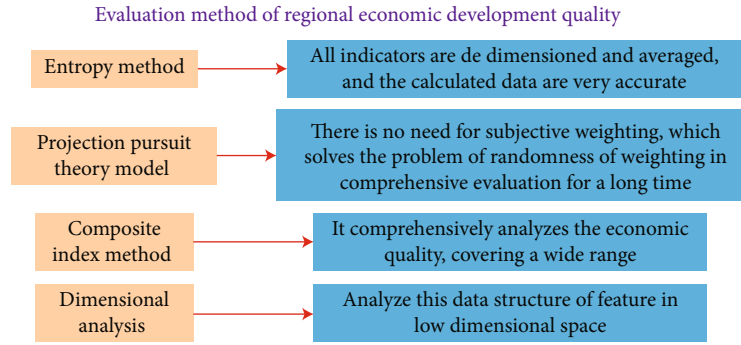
Evaluation method of regional economic development quality

Entropy method

All indicators are de dimensioned and averaged, and the calculated data are very accurate

Projection pursuit theory model

There is no need for subjective weighting, which solves the problem of randomness of weighting in comprehensive evaluation for a long time

Composite index method

It comprehensively analyzes the economic quality, covering a wide range

Dimensional analysis

Analyze this data structure of feature in low dimensional space